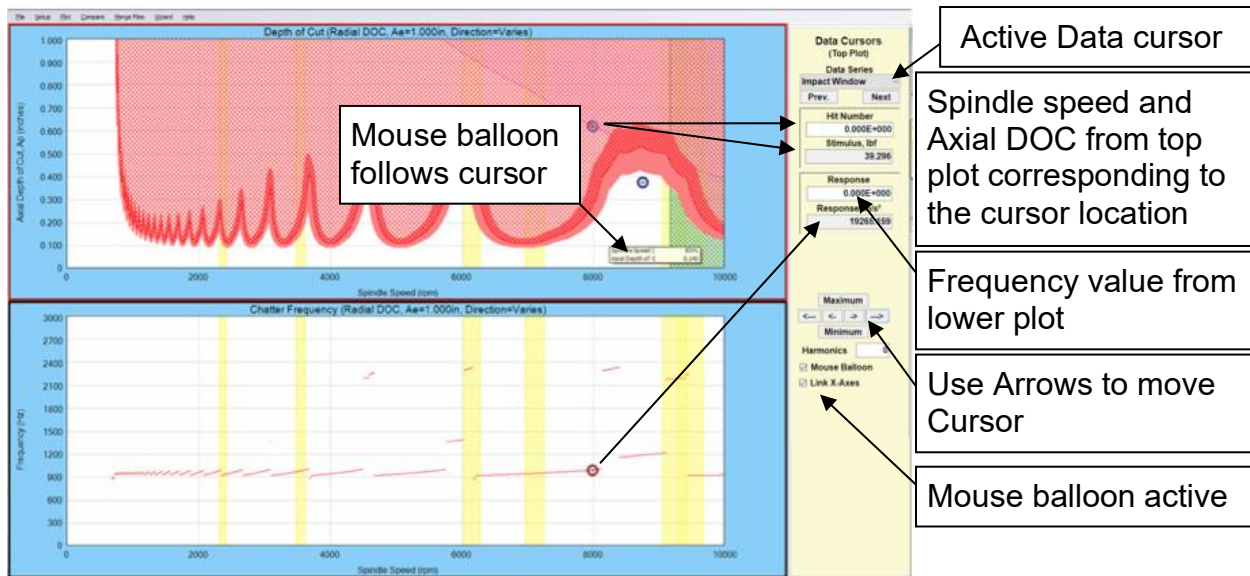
File Setup Plot Compare Merge Files Wizard Help

Depth of Cut (Radial DOC, Ae=1.000in, Direction=Varies)

1.000
0.900
0.800
0.700
0.600
0.500
0.400
0.300
0.200
0.100
0.000

Axial Depth of Cut, Ap (inches)

0 2000 4000 6000 8000 10000

Spindle Speed (rpm)

Spindle Speed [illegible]
Axial Depth of C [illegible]

Mouse balloon follows cursor

Chatter Frequency (Radial DOC, Ae=1.000in, Direction=Varies)

3000
2700
2400
2100
1800
1500
1200
900
600
300
0

Frequency (Hz)

0 2000 4000 6000 8000 10000

Spindle Speed (rpm)

Data Cursors
(Top Plot)
Data Series
Impact Window
Prev.
Next
Hit Number
0.000E+000
Stimulus, lbf
39.296
Response
0.000E+000
Response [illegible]
19268.159

Maximum
<--- <- -> --->
Minimum
Harmonics
Mouse Balloon
Link X-Axes

Active Data cursor

Spindle speed and Axial DOC from top plot corresponding to the cursor location

Frequency value from lower plot

Use Arrows to move Cursor

Mouse balloon active